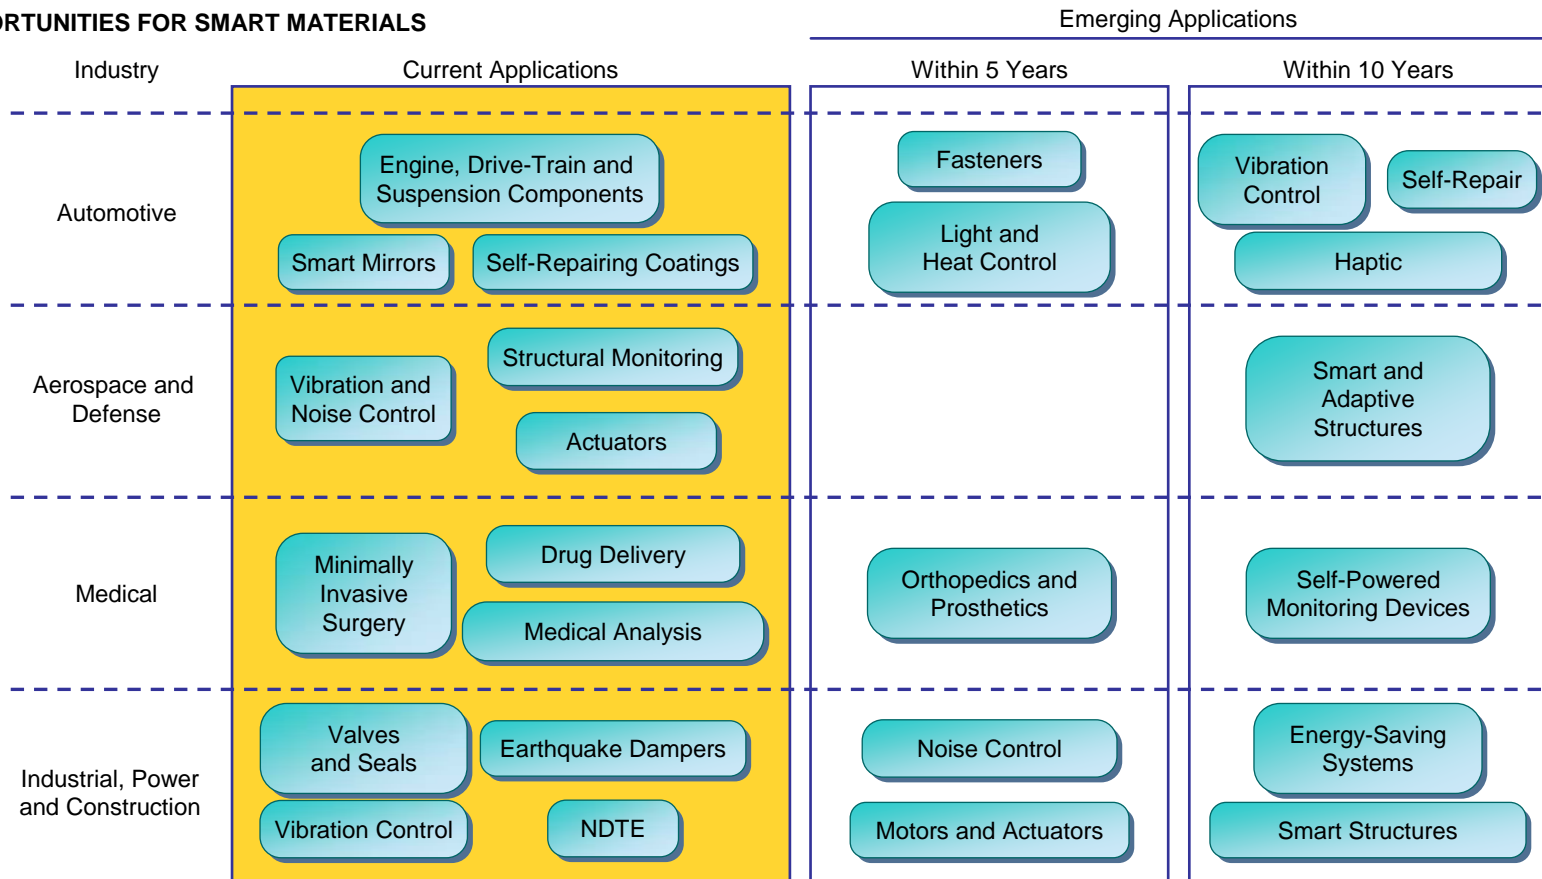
RTUNITIES FOR SMART MATERIALS

| Industry | Current Applications | Emerging Applications: Within 5 Years | Emerging Applications: Within 10 Years |
|---|---|---|---|
| Automotive | Engine, Drive-Train and Suspension Components; Smart Mirrors; Self-Repairing Coatings | Fasteners; Light and Heat Control | Vibration Control; Self-Repair; Haptic |
| Aerospace and Defense | Vibration and Noise Control; Structural Monitoring; Actuators | | Smart and Adaptive Structures |
| Medical | Minimally Invasive Surgery; Drug Delivery; Medical Analysis | Orthopedics and Prosthetics | Self-Powered Monitoring Devices |
| Industrial, Power and Construction | Valves and Seals; Earthquake Dampers; Vibration Control; NDTE | Noise Control; Motors and Actuators | Energy-Saving Systems; Smart Structures |